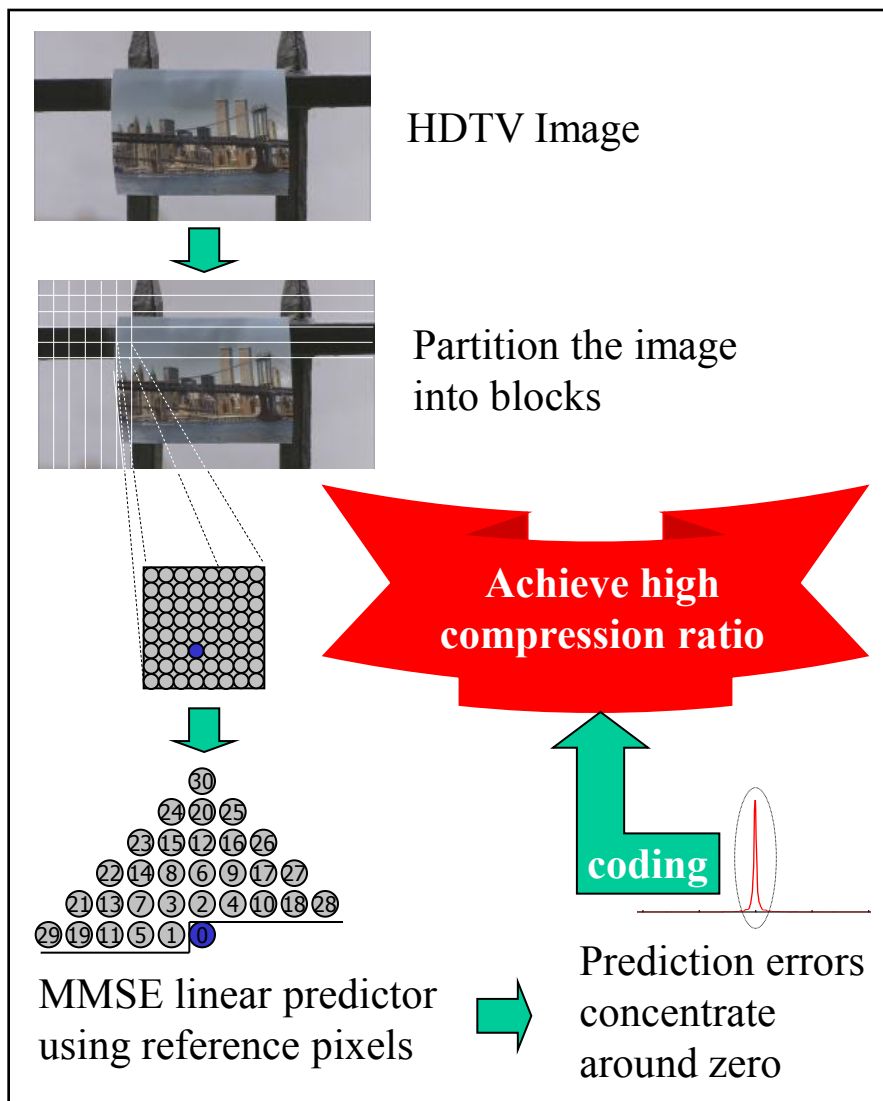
HDTV Image

Partition the image into blocks

Achieve high compression ratio

30
24 20 25
23 15 12 16 26
22 14 8 6 9 17 27
21 13 7 3 2 4 10 18 28
29 19 11 5 1 0

coding

MMSE linear predictor using reference pixels

Prediction errors concentrate around zero